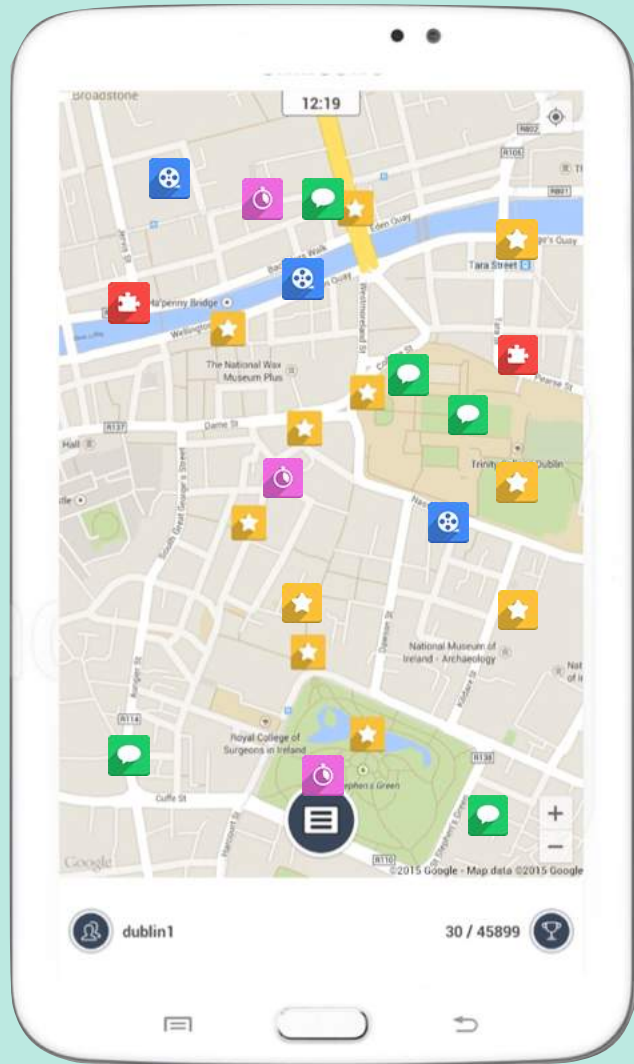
Broadstone

12:19

R802
R105
R801
Eden Quay
Tara Street
Ha'penny Bridge
Wellington
The National Wax Museum Plus
Westmoreland St
Pearse St
Dame St
R137
Hall
South Great George's Street
Trinity College Dublin
Dawson St
National Museum of Ireland - Archaeology
Kildare St
Nat
R114
Royal College of Surgeons in Ireland
R138
Cuffe St
Stephen's Green
Harcourt St
R110
Google
©2015 Google - Map data ©2015 Google
+
−

dublin1
30 / 45899